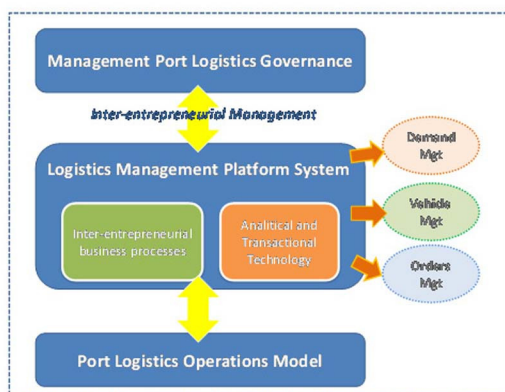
Management Port Logistics Governance

Inter-entrepreneurial Management

Logistics Management Platform System

Inter-entrepreneurial business processes

Analitical and Transactional Technology

Demand Mgt

Vehicle Mgt

Orders Mgt

Port Logistics Operations Model